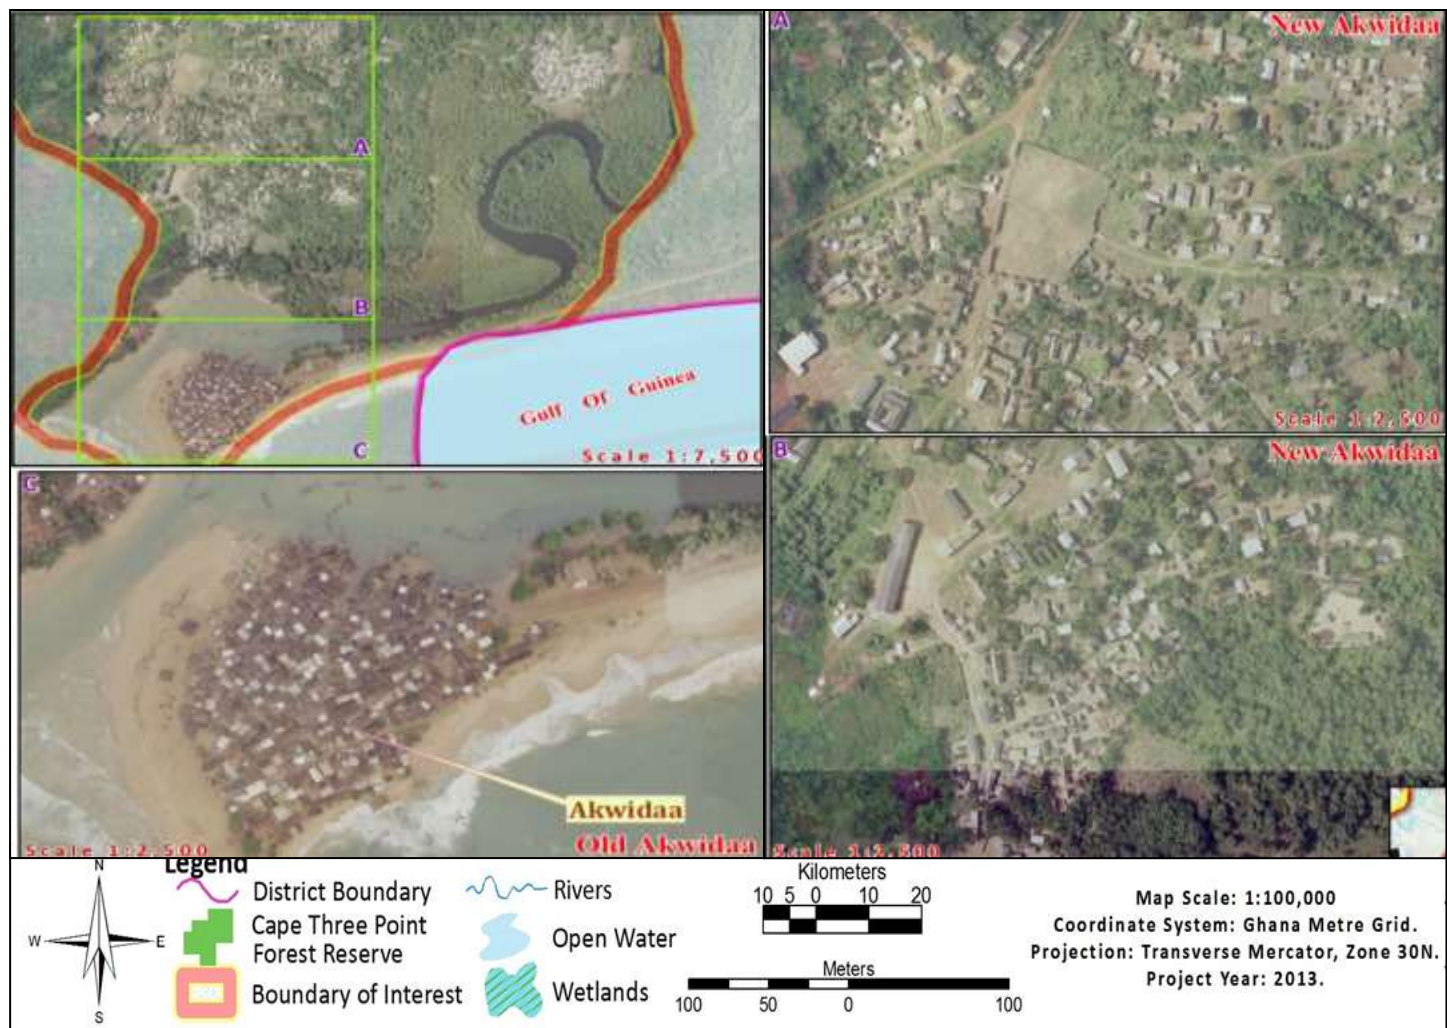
A

B

C

Gulf Of Guinea

Scale 1:7,500

A

New Akwidaa

Scale 1:2,500

B

New Akwidaa

Scale 1:2,500

C

Akwidaa

Old Akwidaa

Scale 1:2,500

N
W E
S

Legend

District Boundary

Cape Three Point Forest Reserve

Boundary of Interest

Rivers

Open Water

Wetlands

Kilometers
10 5 0 10 20

Meters
100 50 0 100

Map Scale: 1:100,000
Coordinate System: Ghana Metre Grid.
Projection: Transverse Mercator, Zone 30N.
Project Year: 2013.